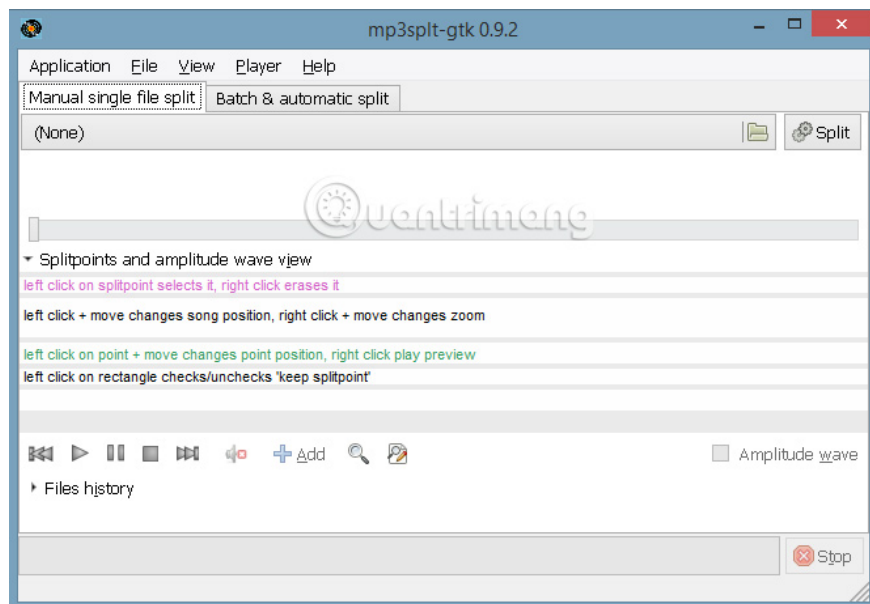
mp3splt-gtk 0.9.2

Application File View Player Help

Manual single file split Batch & automatic split

(None)

Split

Quantrimang

Splitpoints and amplitude wave view

left click on splitpoint selects it, right click erases it

left click + move changes song position, right click + move changes zoom

left click on point + move changes point position, right click play preview

left click on rectangle checks/unchecks 'keep splitpoint'

Add

Amplitude wave

Files history

Stop